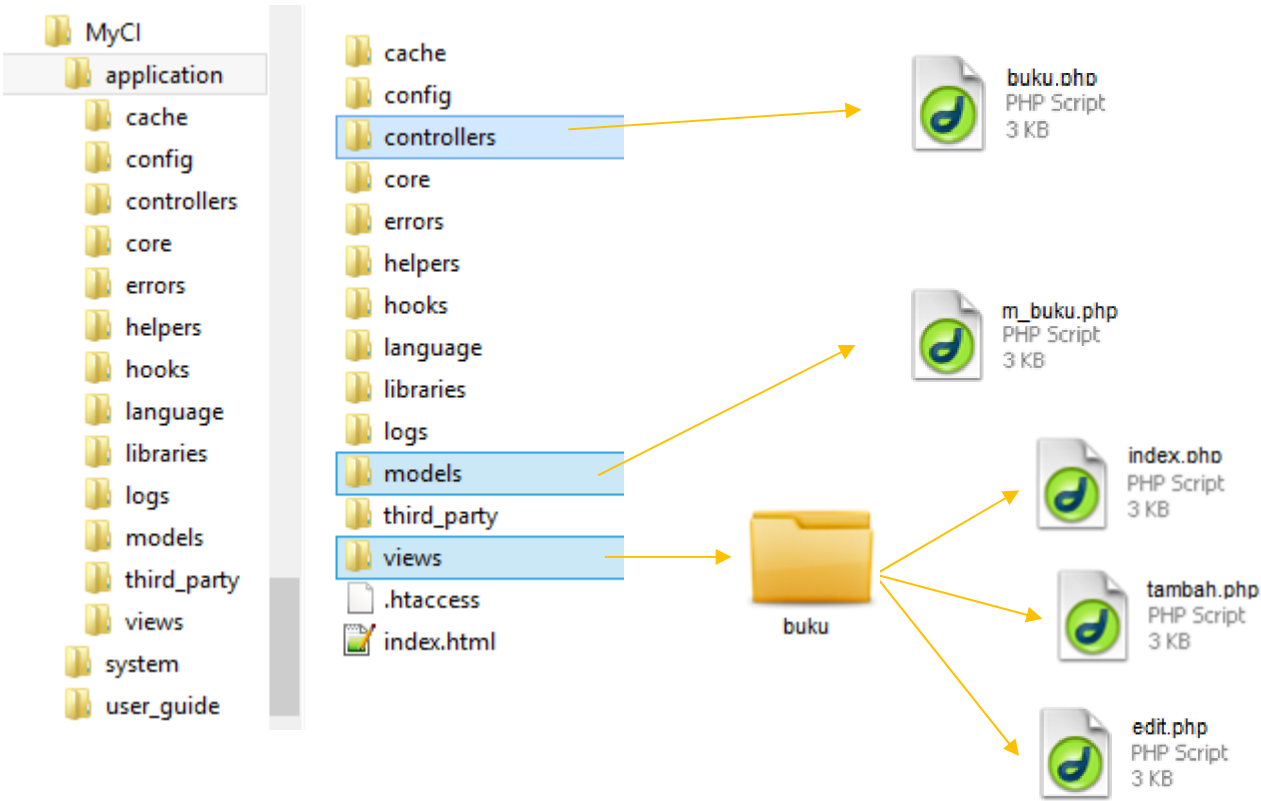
MyCI
application
cache
config
controllers
core
errors
helpers
hooks
language
libraries
logs
models
third_party
views
system
user_guide

cache
config
controllers
core
errors
helpers
hooks
language
libraries
logs
models
third_party
views
.htaccess
index.html

buku.php
PHP Script
3 KB

m_buku.php
PHP Script
3 KB

buku

index.php
PHP Script
3 KB

tambah.php
PHP Script
3 KB

edit.php
PHP Script
3 KB